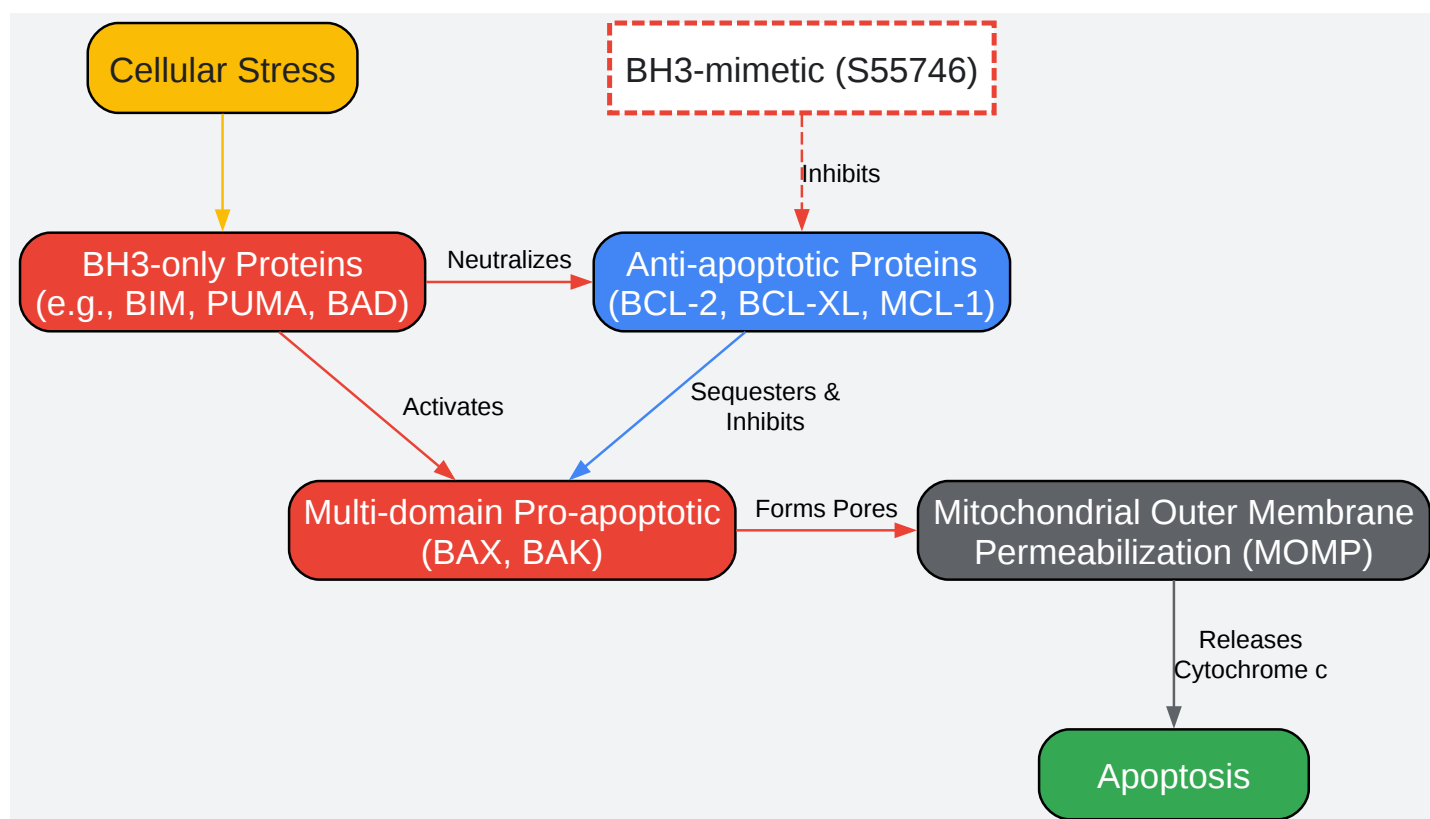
Cellular Stress

BH3-mimetic (S55746)

Inhibits

BH3-only Proteins
(e.g., BIM, PUMA, BAD)

Neutralizes

Anti-apoptotic Proteins
(BCL-2, BCL-XL, MCL-1)

Activates

Sequesters &
Inhibits

Multi-domain Pro-apoptotic
(BAX, BAK)

Forms Pores

Mitochondrial Outer Membrane
Permeabilization (MOMP)

Releases
Cytochrome c

Apoptosis